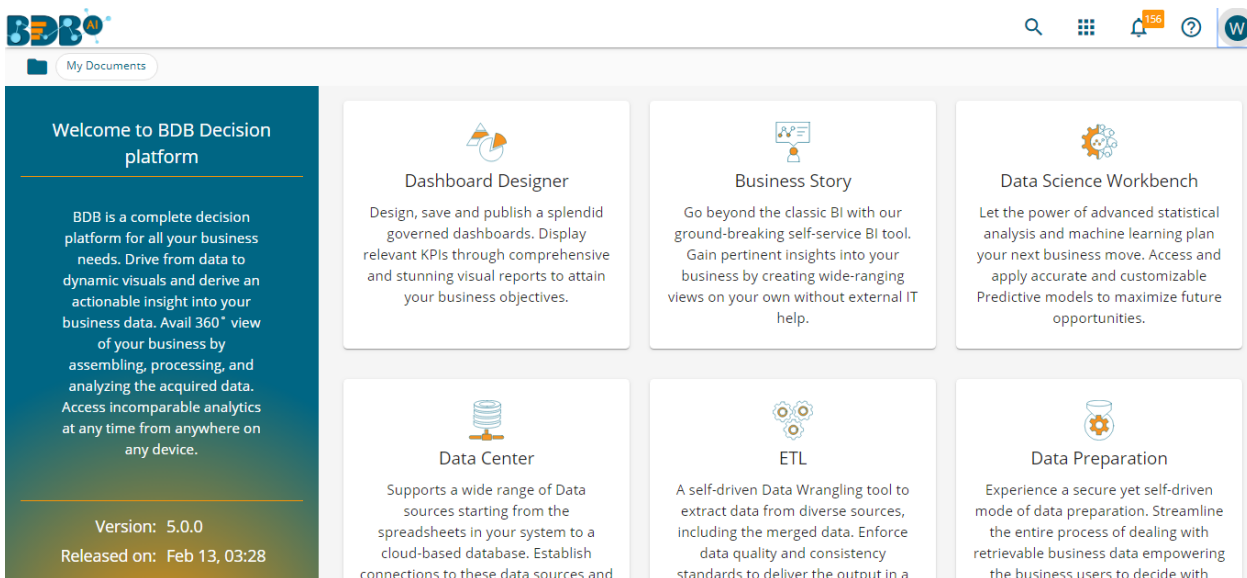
BDB AI

156

W

My Documents

Welcome to BDB Decision platform

BDB is a complete decision platform for all your business needs. Drive from data to dynamic visuals and derive an actionable insight into your business data. Avail 360˚ view of your business by assembling, processing, and analyzing the acquired data. Access incomparable analytics at any time from anywhere on any device.

Version: 5.0.0

Released on: Feb 13, 03:28

Dashboard Designer

Design, save and publish a splendid governed dashboards. Display relevant KPIs through comprehensive and stunning visual reports to attain your business objectives.

Business Story

Go beyond the classic BI with our ground-breaking self-service BI tool. Gain pertinent insights into your business by creating wide-ranging views on your own without external IT help.

Data Science Workbench

Let the power of advanced statistical analysis and machine learning plan your next business move. Access and apply accurate and customizable Predictive models to maximize future opportunities.

Data Center

Supports a wide range of Data sources starting from the spreadsheets in your system to a cloud-based database. Establish connections to these data sources and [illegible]

ETL

A self-driven Data Wrangling tool to extract data from diverse sources, including the merged data. Enforce data quality and consistency standards to deliver the output in a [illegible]

Data Preparation

Experience a secure yet self-driven mode of data preparation. Streamline the entire process of dealing with retrievable business data empowering the business users to decide with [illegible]